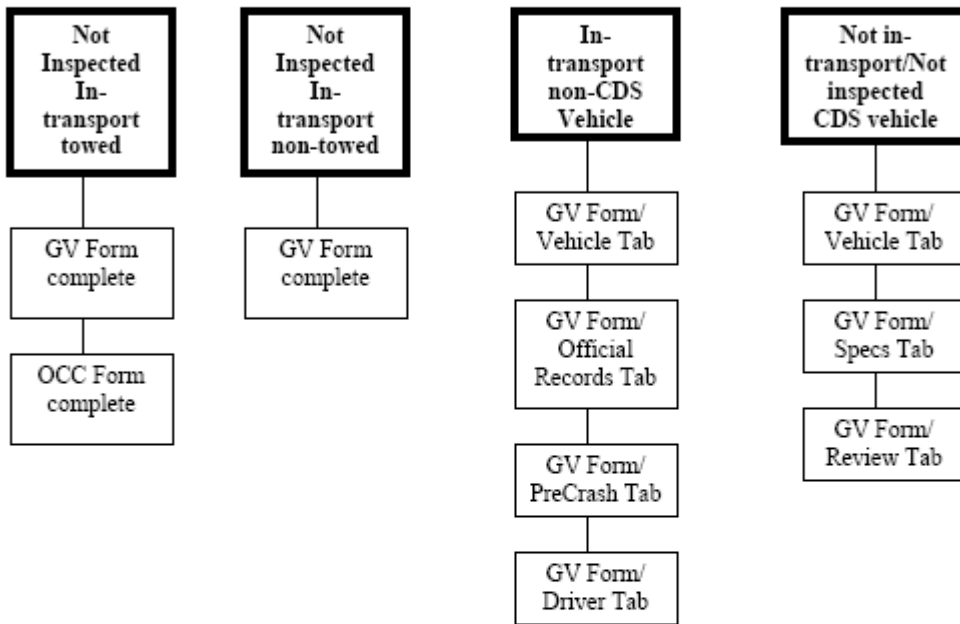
Not Inspected In-transport towed

GV Form complete

OCC Form complete

Not Inspected In-transport non-towed

GV Form complete

In-transport non-CDS Vehicle

GV Form/ Vehicle Tab

GV Form/ Official Records Tab

GV Form/ PreCrash Tab

GV Form/ Driver Tab

Not in-transport/Not inspected CDS vehicle

GV Form/ Vehicle Tab

GV Form/ Specs Tab

GV Form/ Review Tab